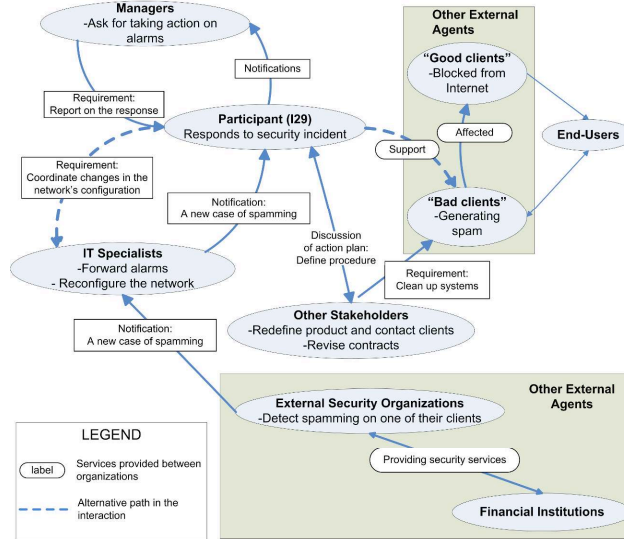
Managers
-Ask for taking action on alarms

Notifications

Requirement:
Report on the response

Participant (I29)
Responds to security incident

Requirement:
Coordinate changes in the network's configuration

Notification:
A new case of spamming

IT Specialists
-Forward alarms
- Reconfigure the network

Discussion of action plan:
Define procedure

Other External Agents

"Good clients"
-Blocked from Internet

Affected

Support

End-Users

"Bad clients"
-Generating spam

Requirement:
Clean up systems

Notification:
A new case of spamming

Other Stakeholders
-Redefine product and contact clients
-Revise contracts

Other External Agents

External Security Organizations
-Detect spamming on one of their clients

LEGEND

label Services provided between organizations

Alternative path in the interaction

Providing security services

Financial Institutions